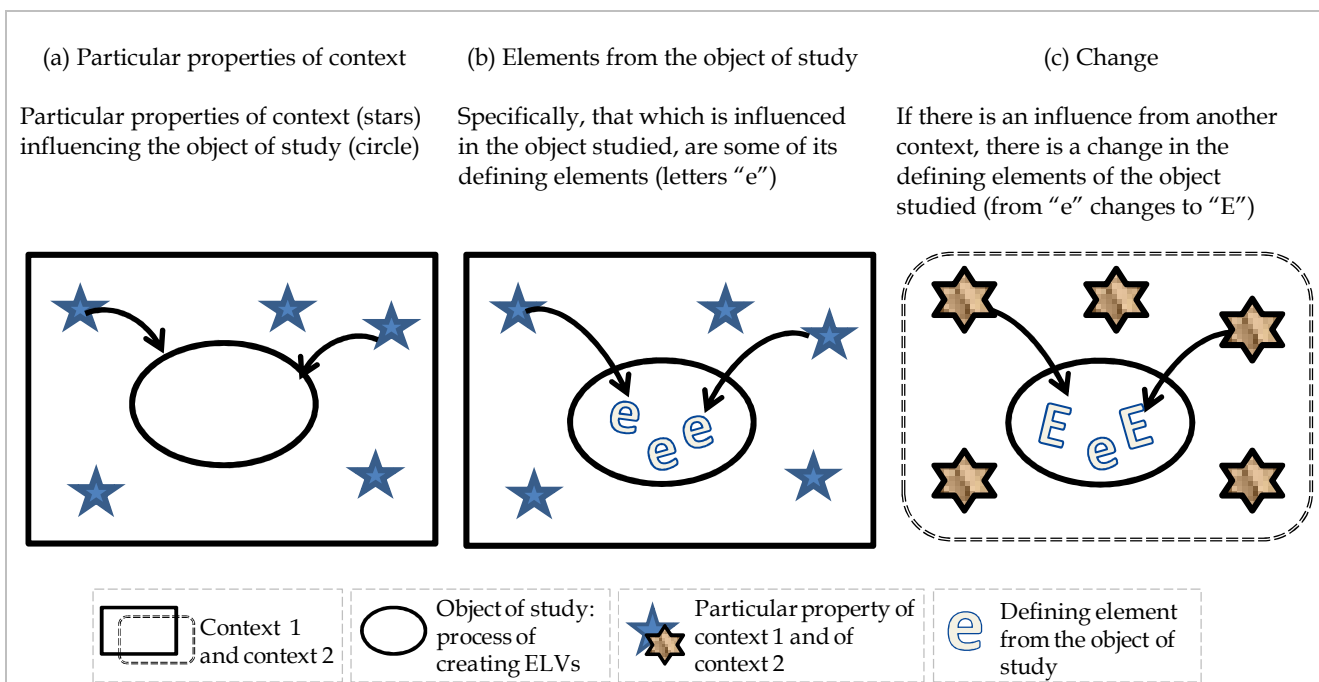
(a) Particular properties of context

Particular properties of context (stars) influencing the object of study (circle)

(b) Elements from the object of study

Specifically, that which is influenced in the object studied, are some of its defining elements (letters "e")

e e e

(c) Change

If there is an influence from another context, there is a change in the defining elements of the object studied (from "e" changes to "E")

E e E

Context 1 and context 2

Object of study: process of creating ELVs

Particular property of context 1 and of context 2

e Defining element from the object of study